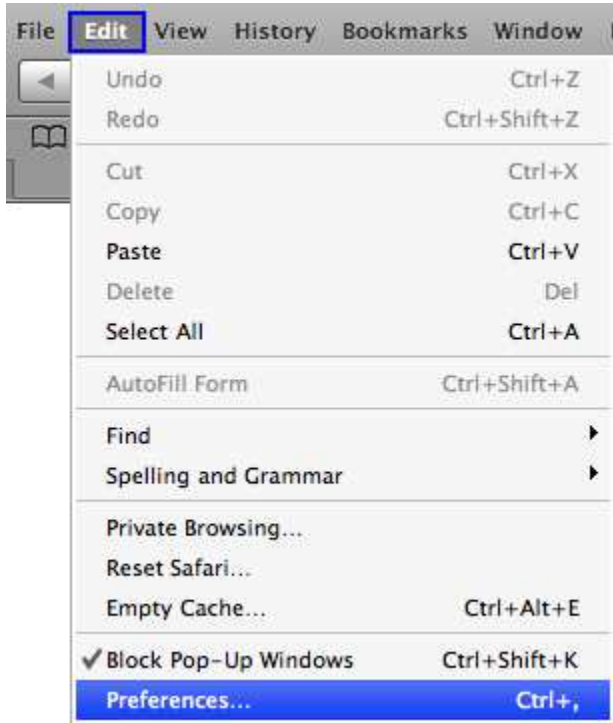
File Edit View History Bookmarks Window

Undo Ctrl+Z
Redo Ctrl+Shift+Z

Cut Ctrl+X
Copy Ctrl+C
Paste Ctrl+V
Delete Del
Select All Ctrl+A

AutoFill Form Ctrl+Shift+A

Find
Spelling and Grammar

Private Browsing...
Reset Safari...
Empty Cache... Ctrl+Alt+E

✔Block Pop-Up Windows Ctrl+Shift+K
Preferences... Ctrl+,